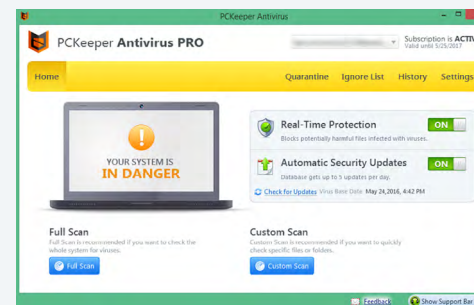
PCKeeper Antivirus

PCKeeper Antivirus PRO

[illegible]

Subscription is ACTIV

Valid until 5/25/2017

Home

Quarantine

Ignore List

History

Settings

YOUR SYSTEM IS

IN DANGER

Real-Time Protection

Blocks potentially harmful files infected with viruses.

ON

Automatic Security Updates

Database gets up to 5 updates per day.

ON

Check for Updates Virus Base Date: May 24,2016, 4:42 PM

Full Scan

Full Scan is recommended if you want to check the whole system for viruses.

Full Scan

Custom Scan

Custom Scan is recommended if you want to quickly check specific files or folders.

Custom Scan

Feedback

Show Support Ba